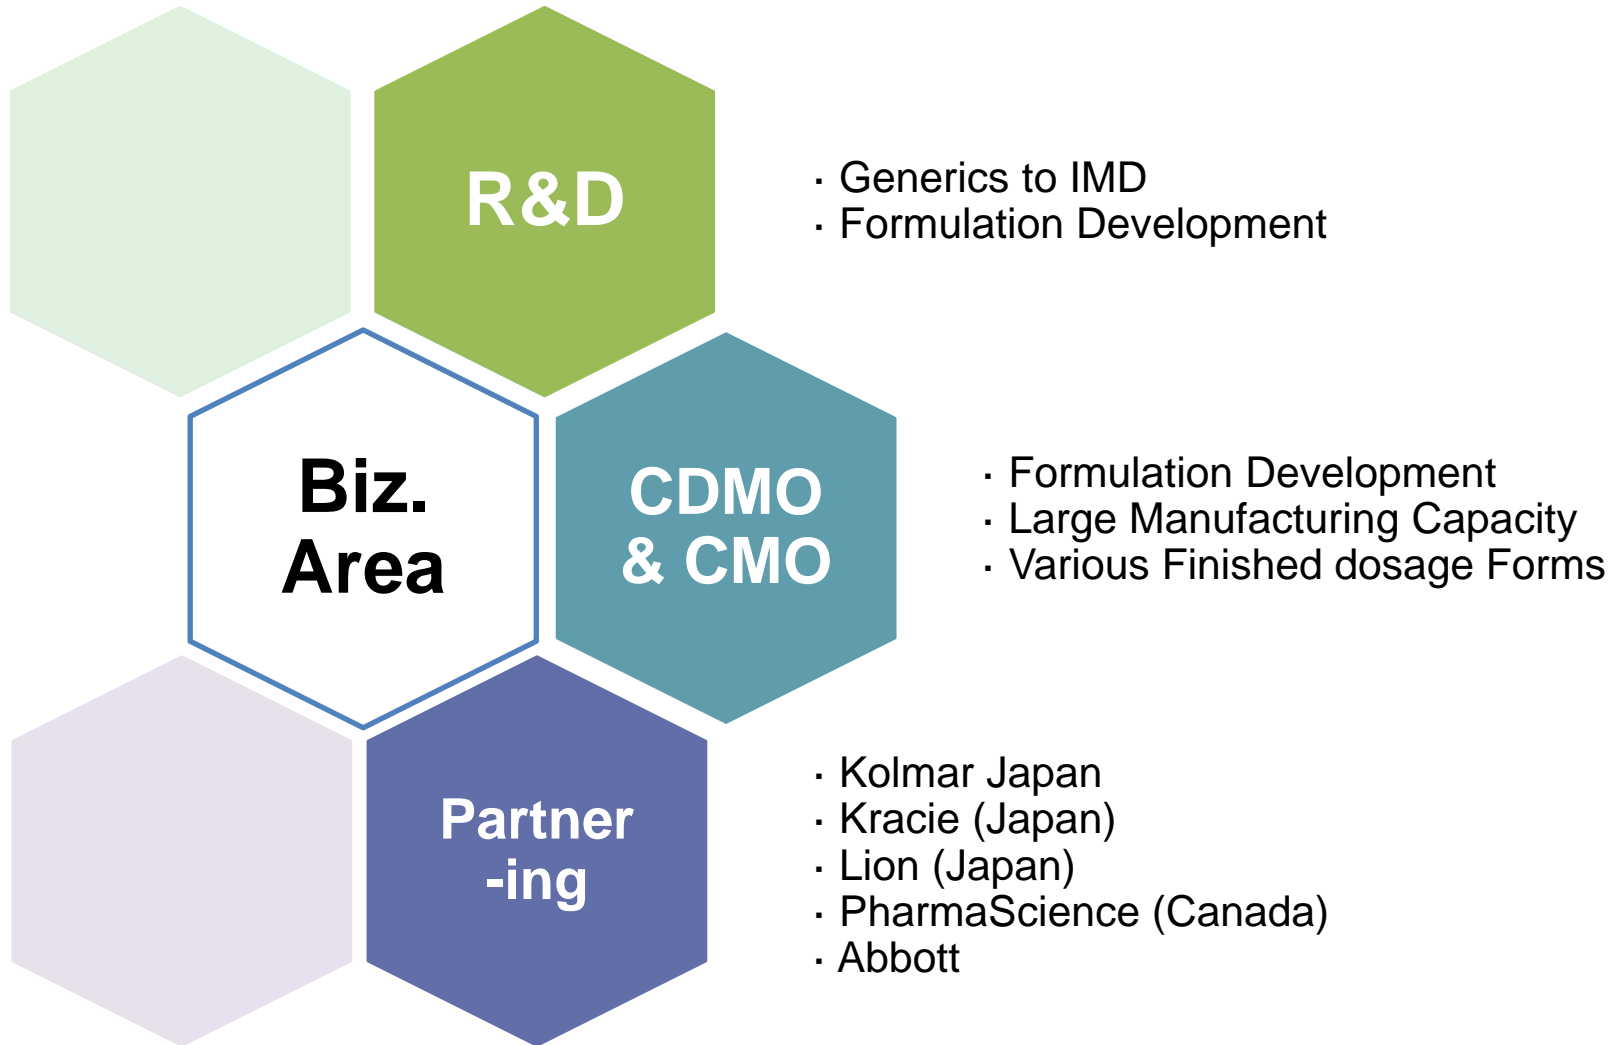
R&D

· Generics to IMD
· Formulation Development

Biz. Area

CDMO & CMO

· Formulation Development
· Large Manufacturing Capacity
· Various Finished dosage Forms

Partner -ing

· Kolmar Japan
· Kracie (Japan)
· Lion (Japan)
· PharmaScience (Canada)
· Abbott